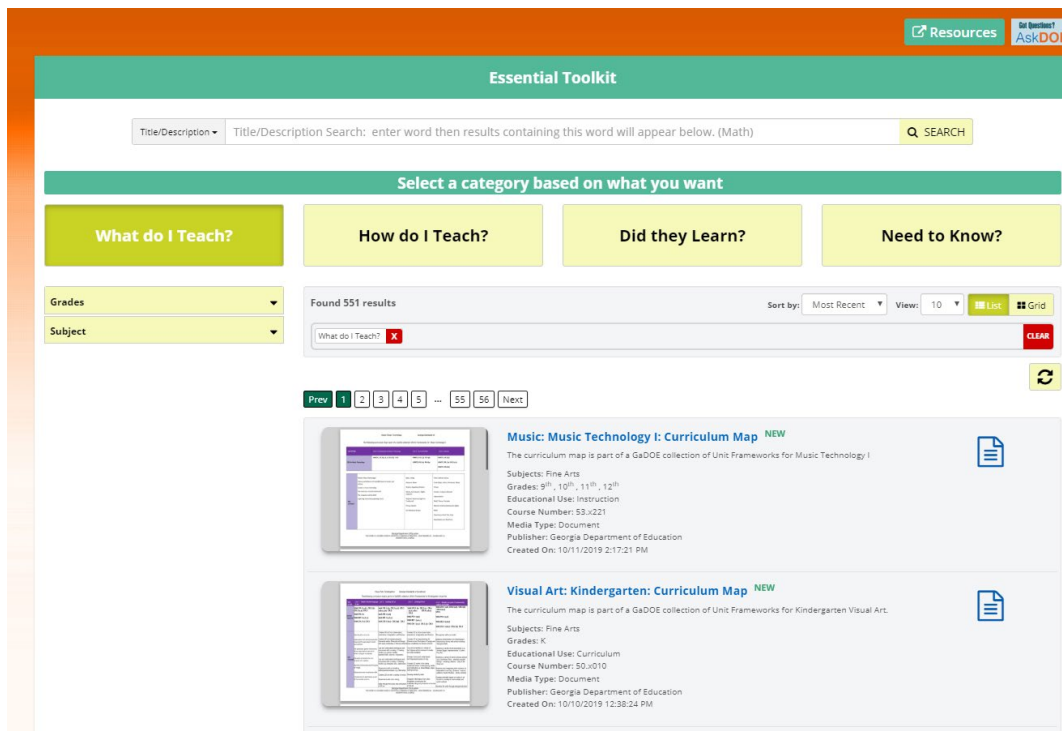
Resources
Got Questions? AskDOE

Essential Toolkit

Title/Description ▾ Title/Description Search: enter word then results containing this word will appear below. (Math) SEARCH

Select a category based on what you want

What do I Teach?

How do I Teach?

Did they Learn?

Need to Know?

Grades

Subject

Found 551 results

Sort by: Most Recent View: 10 List Grid

What do I Teach? X

CLEAR

Prev 1 2 3 4 5 ... 55 56 Next

Music: Music Technology I: Curriculum Map NEW

The curriculum map is part of a GaDOE collection of Unit Frameworks for Music Technology I

Subjects: Fine Arts
Grades: $9^{th}$ , $10^{th}$ , $11^{th}$ , $12^{th}$
Educational Use: Instruction
Course Number: 53.x221
Media Type: Document
Publisher: Georgia Department of Education
Created On: 10/11/2019 2:17:21 PM

Visual Art: Kindergarten: Curriculum Map NEW

The curriculum map is part of a GaDOE collection of Unit Frameworks for Kindergarten Visual Art.

Subjects: Fine Arts
Grades: K
Educational Use: Curriculum
Course Number: 50.x010
Media Type: Document
Publisher: Georgia Department of Education
Created On: 10/10/2019 12:38:24 PM